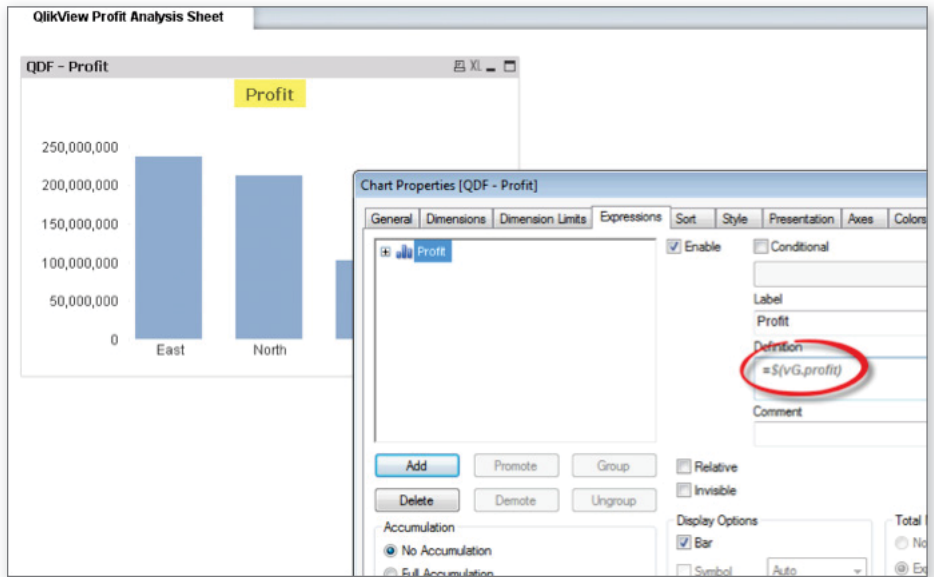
QlikView Profit Analysis Sheet

QDF - Profit

XL

Profit

250,000,000
200,000,000
150,000,000
100,000,000
50,000,000
0

East
North

Chart Properties [QDF - Profit]

General | Dimensions | Dimension Limits | Expressions | Sort | Style | Presentation | Axes | Colors

Profit

Enable
Conditional

Label
Profit

Definition
=$(vG.profit)

Comment

Add
Promote
Group
Delete
Demote
Ungroup

Relative
Invisible

Accumulation
No Accumulation
Full Accumulation

Display Options
Bar
Symbol
Auto

Total
No
Ex